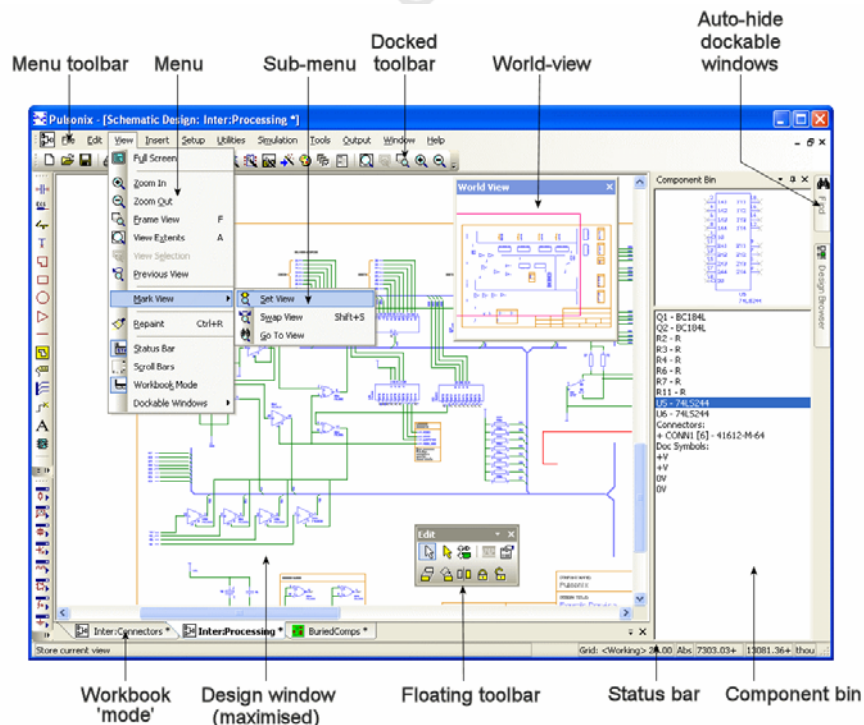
Menu toolbar
Menu
Sub-menu
Docked toolbar
World-view
Auto-hide dockable windows

Pulsonix - [Schematic Design: Inter:Processing *]

File Edit View Insert Setup Utilities Simulation Tools Output Window Help

Full Screen
Zoom In
Zoom Out
Frame View F
View Extents A
View Selection
Previous View
Mark View
Repaint Ctrl+R
Status Bar
Scroll Bars
Workbook Mode
Dockable Windows

Set View
Swap View Shift+S
Go To View

World View

Component Bin

Find
Design Browser

Q1 - BC184L
Q2 - BC184L
R2 - R
R3 - R
R4 - R
R5 - R
R6 - R
R7 - R
R11 - R
U5 - 74LS244
U6 - 74LS244
Connectors:
+ CONN1 [6] - 41612-M-64
Doc Symbols:
+V
+V
+V
0V
0V
0V

Edit

Inter:Connectors * Inter:Processing * BuriedComps *

Store current view
Grid: <Working> 25.00 Abs 7303.03+ 13081.36+ thou

Workbook 'mode'
Design window (maximised)
Floating toolbar
Status bar
Component bin